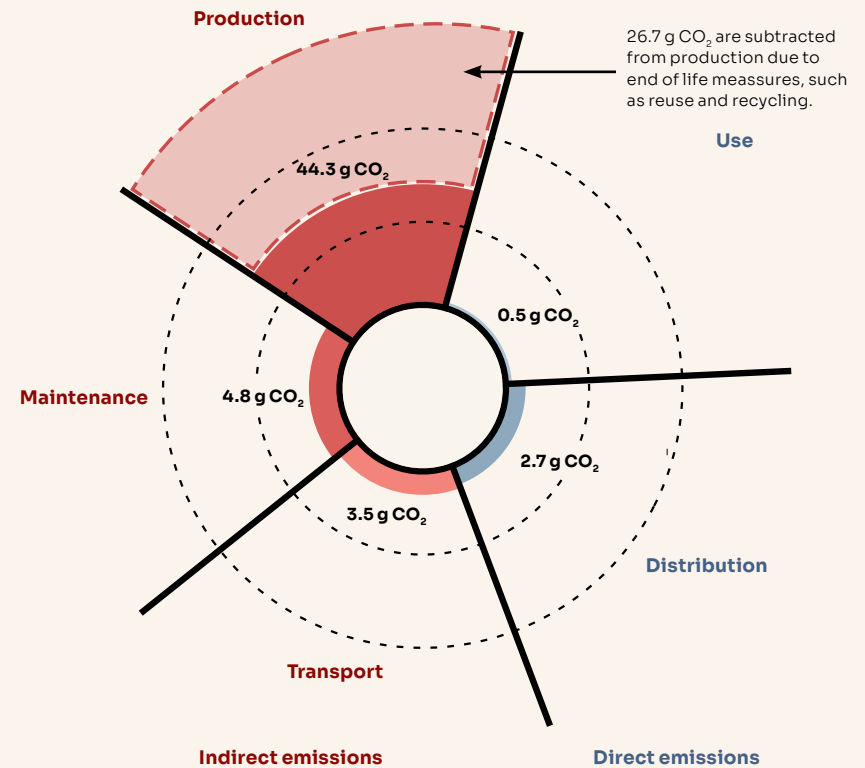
Production

26.7 g $CO_2$ are subtracted from production due to end of life meassures, such as reuse and recycling.

Use

44.3 g $CO_2$

0.5 g $CO_2$

Maintenance

4.8 g $CO_2$

2.7 g $CO_2$

3.5 g $CO_2$

Distribution

Transport

Indirect emissions

Direct emissions